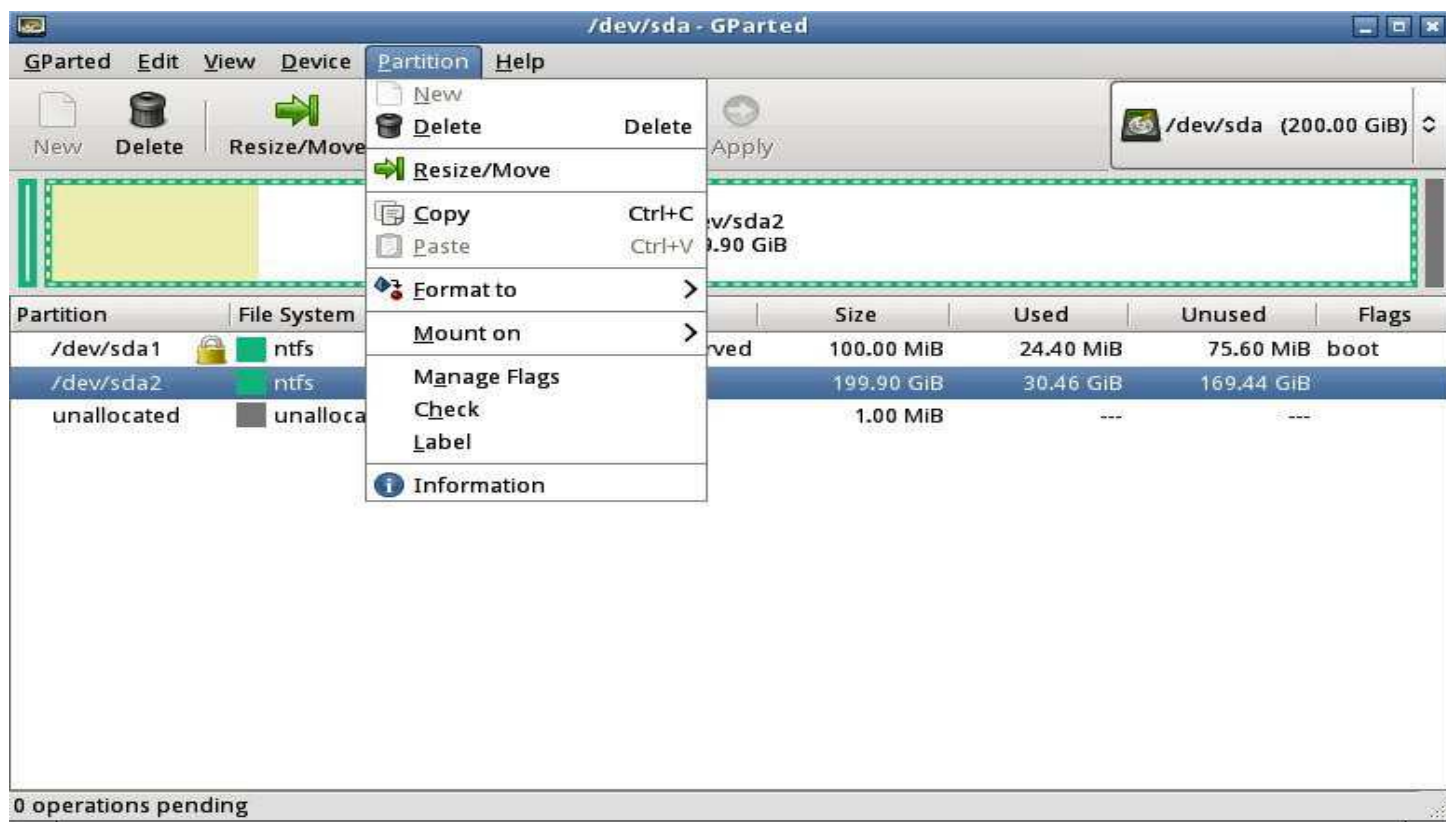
/dev/sda - GParted

GParted Edit View Device Partition Help

New Delete Resize/Move Apply

/dev/sda (200.00 GiB)

New
Delete Delete
Resize/Move
Copy Ctrl+C
Paste Ctrl+V
Format to
Mount on
Manage Flags
Check
Label
Information

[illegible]v/sda2
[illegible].90 GiB

| Partition | File System | | Size | Used | Unused | Flags |
|---|---|---|---|---|---|---|
| /dev/sda1 | ntfs | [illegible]rved | 100.00 MiB | 24.40 MiB | 75.60 MiB | boot |
| /dev/sda2 | ntfs | | 199.90 GiB | 30.46 GiB | 169.44 GiB | |
| unallocated | unalloca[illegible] | | 1.00 MiB | --- | --- | |

0 operations pending